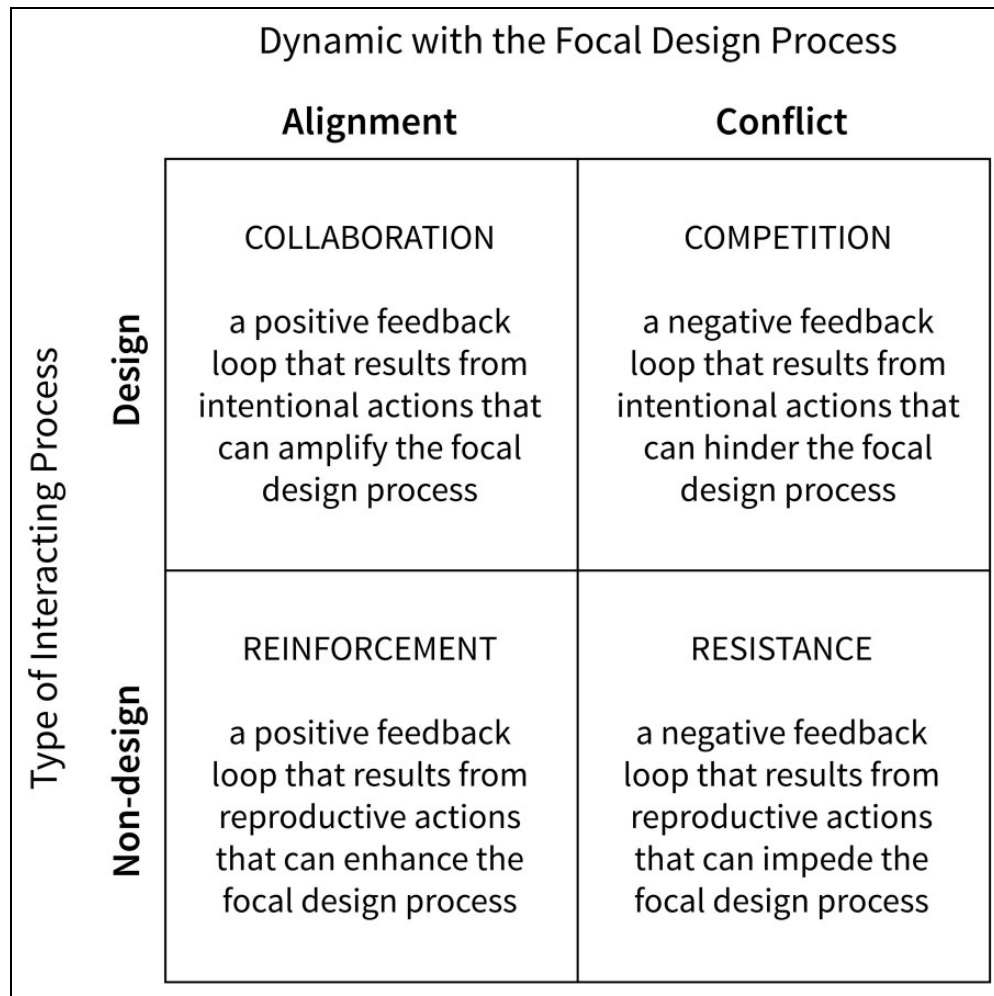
Dynamic with the Focal Design Process

Type of Interacting Process

| | Alignment | Conflict |
|---|---|---|
| Design | COLLABORATION<br><br>a positive feedback loop that results from intentional actions that can amplify the focal design process | COMPETITION<br><br>a negative feedback loop that results from intentional actions that can hinder the focal design process |
| Non-design | REINFORCEMENT<br><br>a positive feedback loop that results from reproductive actions that can enhance the focal design process | RESISTANCE<br><br>a negative feedback loop that results from reproductive actions that can impede the focal design process |